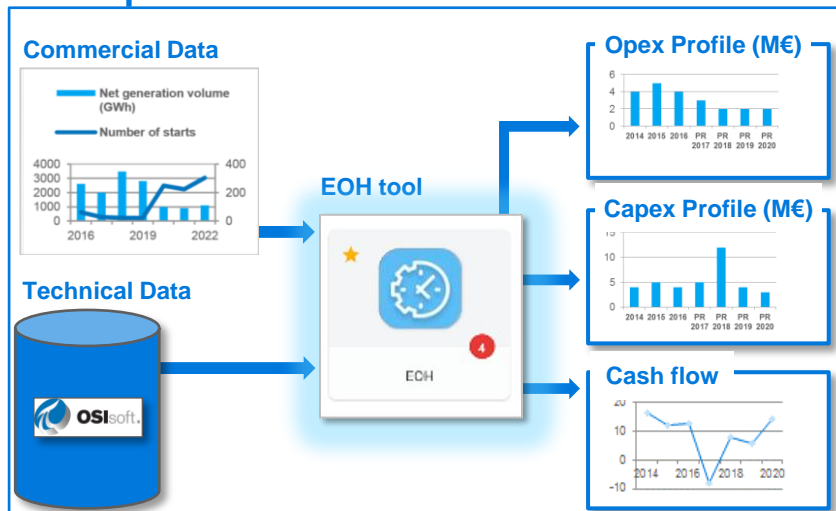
Commercial Data

Net generation volume (GWh)

Number of starts

4000
3000
2000
1000
0

400
200
0

2016
2019
2022

Technical Data

OSIsoft.

EOH tool

4

EOH

Opex Profile (M€)

6
4
2
0

2014 2015 2016 PR 2017 PR 2018 PR 2019 PR 2020

Capex Profile (M€)

15
10
5
0

2014 2015 2016 PR 2017 PR 2018 PR 2019 PR 2020

Cash flow

20
10
0
-10

2014 2016 2018 2020